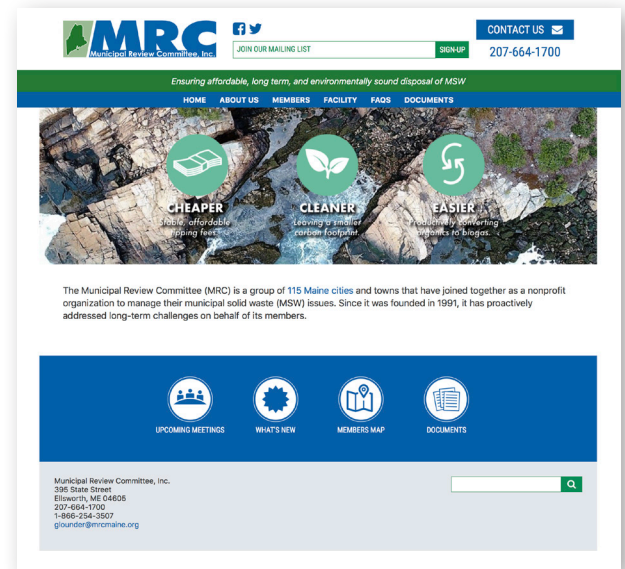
MRC
Municipal Review Committee, Inc.

JOIN OUR MAILING LIST
SIGN-UP

CONTACT US
207-664-1700

Ensuring affordable, long term, and environmentally sound disposal of MSW

HOME ABOUT US MEMBERS FACILITY FAQS DOCUMENTS

CHEAPER
Stable, affordable tipping fees.

CLEANER
Leaving a smaller carbon footprint.

EASIER
Productively converting organics to biogas.

The Municipal Review Committee (MRC) is a group of 115 Maine cities and towns that have joined together as a nonprofit organization to manage their municipal solid waste (MSW) issues. Since it was founded in 1991, it has proactively addressed long-term challenges on behalf of its members.

UPCOMING MEETINGS
WHAT'S NEW
MEMBERS MAP
DOCUMENTS

Municipal Review Committee, Inc.
395 State Street
Ellsworth, ME 04605
207-664-1700
1-866-254-3507
glounder@mrcmaine.org